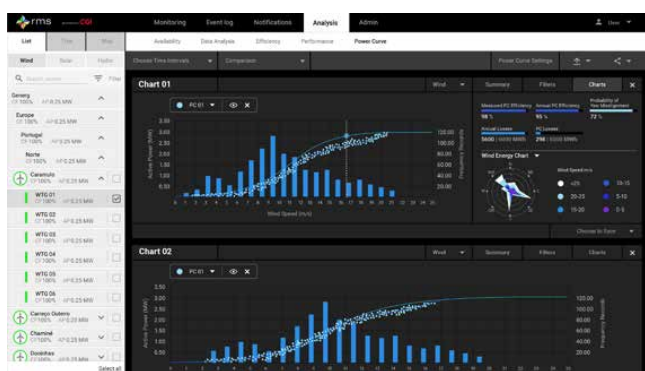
rms CGI

Monitoring Event log Notifications Analysis Admin

User

List Tree Map

Availability Data Analysis Efficiency Performance Power Curve

Wind Solar Hydro

Search Filter

Choose Time Intervals Comparison

Power Curve Settings

Generg
CF 100% AP 0.25 MW

Europe
CF 100% AP 0.25 MW

Portugal
CF 100% AP 0.25 MW

Norte
CF 100% AP 0.25 MW

Caramulo
CF 100% AP 0.25 MW

WTG 01
CF 100% AP 0.25 MW

WTG 02
CF 100% AP 0.25 MW

WTG 03
CF 100% AP 0.25 MW

WTG 04
CF 100% AP 0.25 MW

WTG 05
CF 100% AP 0.25 MW

WTG 06
CF 100% AP 0.25 MW

Carrejo Guterro
CF 100% AP 0.25 MW

Chaminé
CF 100% AP 0.25 MW

Dordrães
CF 100% AP 0.25 MW

Select all

Chart 01

Wind

Summary Filters Charts

PC 01

Active Power (MW)

3.00
2.50
2.00
1.50
1.00
0.50

120.00
100.00
80.00
60.00
40.00
20.00

Frequency Records

Wind Speed (m/s)

Measured PC Efficiency 98 %
Annual PC Efficiency 95 %
Probability of Non Misalignment 72 %

Annual Losses 5600 / 6000 MWh
PC Losses 290 / 6000 MWh

Wind Energy Chart

Wind Speed m/s
<25
20-25
15-20
15-15
5-10
0-5

Choose to Save

Chart 02

Wind

Summary Filters Charts

PC 01

Active Power (MW)

3.00
2.50
2.00
1.50
1.00
0.50

120.00
100.00
80.00
60.00
40.00
20.00

Frequency Records